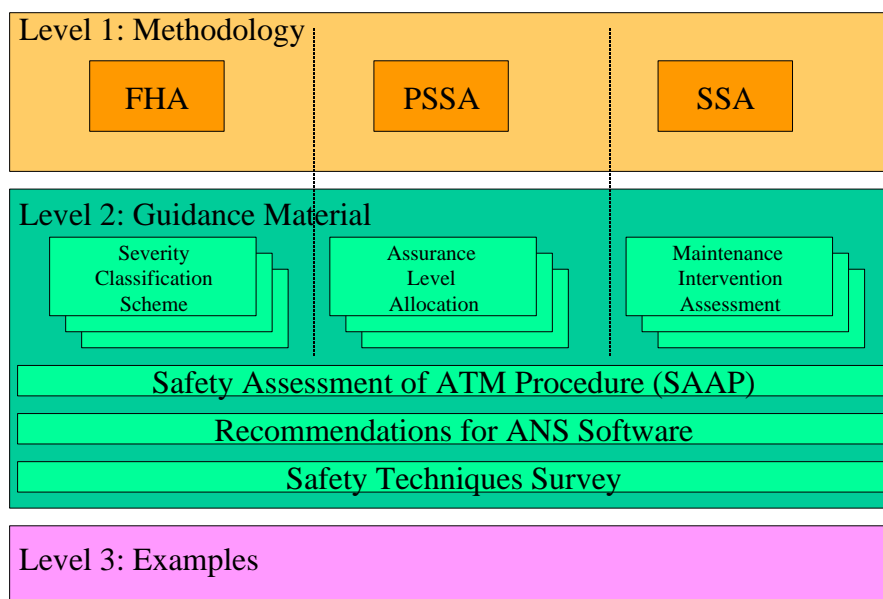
Level 1: Methodology

FHA

PSSA

SSA

Level 2: Guidance Material

Severity Classification Scheme

Assurance Level Allocation

Maintenance Intervention Assessment

Safety Assessment of ATM Procedure (SAAP)

Recommendations for ANS Software

Safety Techniques Survey

Level 3: Examples